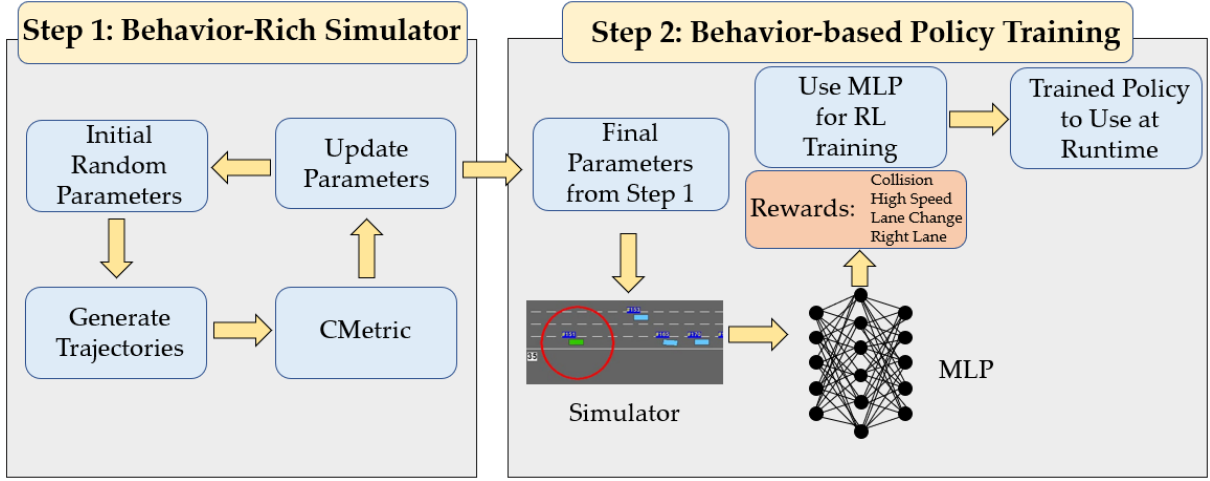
Step 1: Behavior-Rich Simulator

Initial Random Parameters

Update Parameters

Generate Trajectories

CMetric

Step 2: Behavior-based Policy Training

Final Parameters from Step 1

Use MLP for RL Training

Trained Policy to Use at Runtime

Rewards: Collision High Speed Lane Change Right Lane

Simulator

MLP